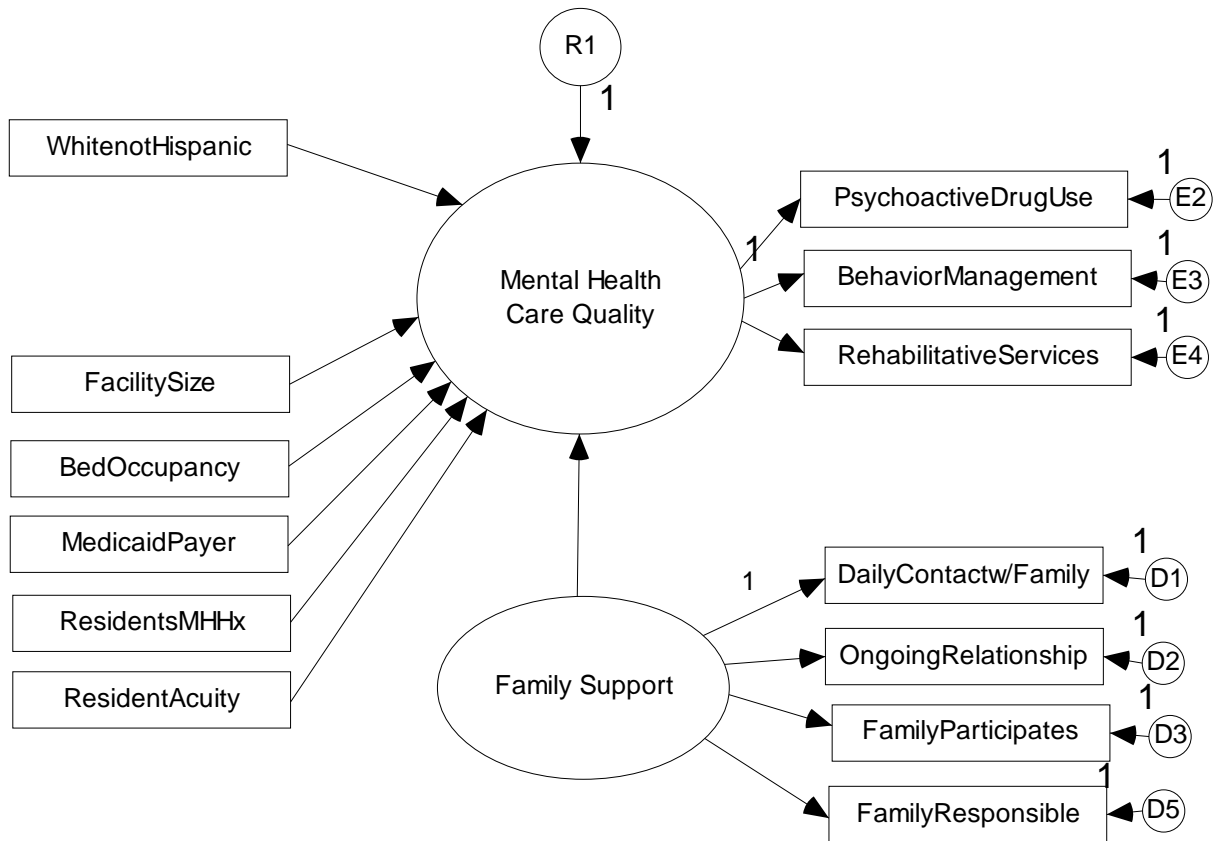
R1

1

WhitenotHispanic

Mental Health Care Quality

1

PsychoactiveDrugUse

1

E2

BehaviorManagement

1

E3

RehabilitativeServices

1

E4

FacilitySize

BedOccupancy

MedicaidPayer

ResidentsMHHx

ResidentAcuity

Family Support

1

DailyContactw/Family

1

D1

OngoingRelationship

1

D2

FamilyParticipates

1

D3

FamilyResponsible

1

D5